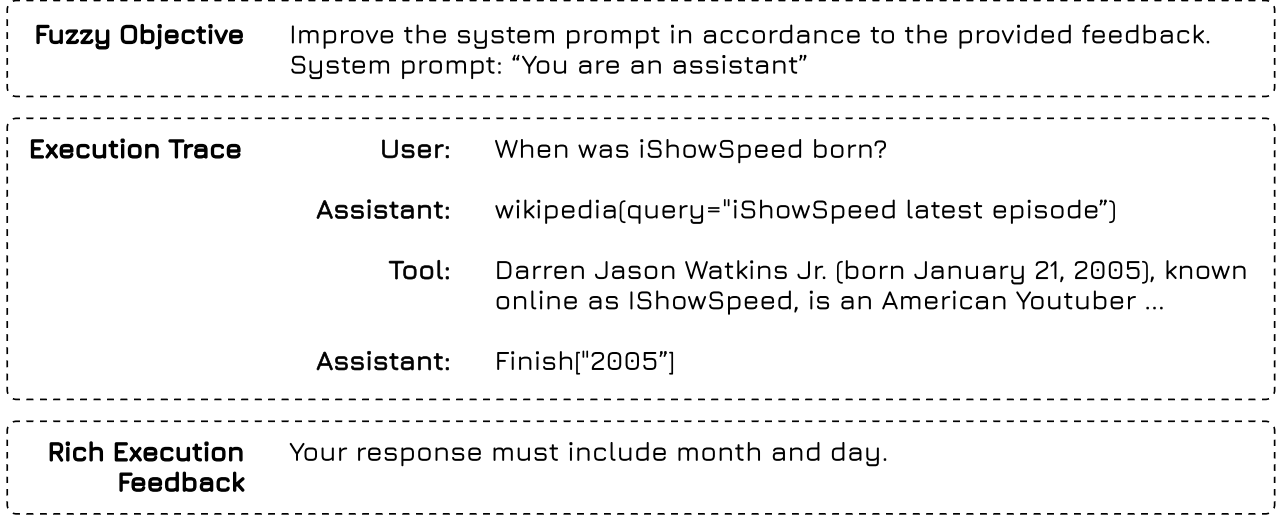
Fuzzy Objective Improve the system prompt in accordance to the provided feedback. System prompt: “You are an assistant”

Execution Trace

User: When was iShowSpeed born?

Assistant: wikipedia(query="iShowSpeed latest episode”)

Tool: Darren Jason Watkins Jr. (born January 21, 2005), known online as IShowSpeed, is an American Youtuber ...

Assistant: Finish["2005”]

Rich Execution Feedback Your response must include month and day.